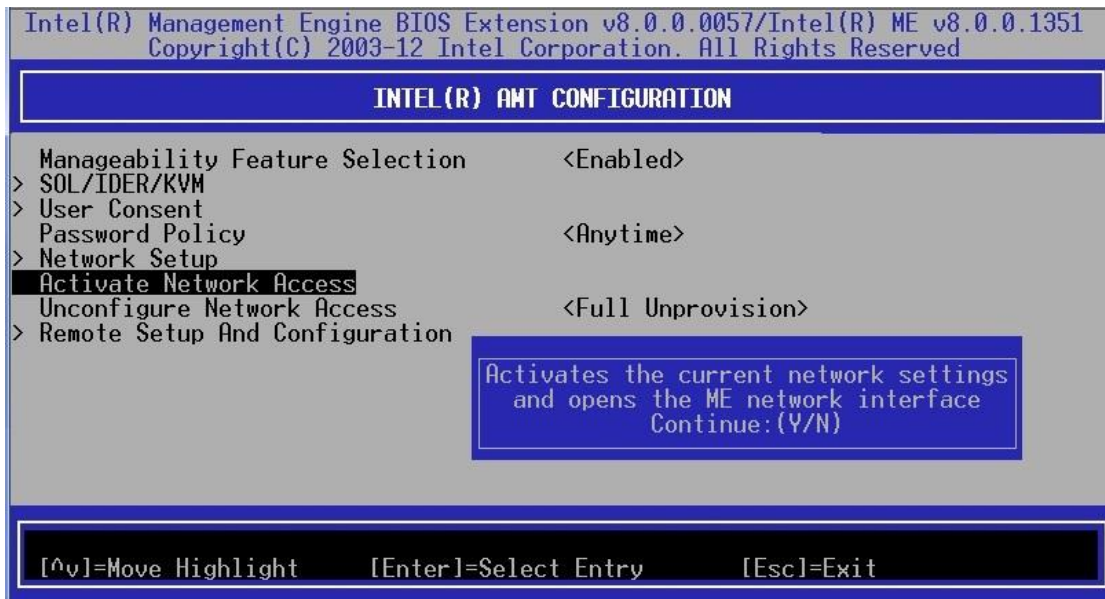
Intel(R) Management Engine BIOS Extension v8.0.0.0057/Intel(R) ME v8.0.0.1351
Copyright(C) 2003-12 Intel Corporation. All Rights Reserved

INTEL(R) AMT CONFIGURATION

Manageability Feature Selection <Enabled>
> SOL/IDER/KVM
> User Consent
Password Policy <Anytime>
> Network Setup
Activate Network Access
Unconfigure Network Access <Full Unprovision>
> Remote Setup And Configuration

Activates the current network settings and opens the ME network interface
Continue:(Y/N)

[^v]=Move Highlight [Enter]=Select Entry [Esc]=Exit